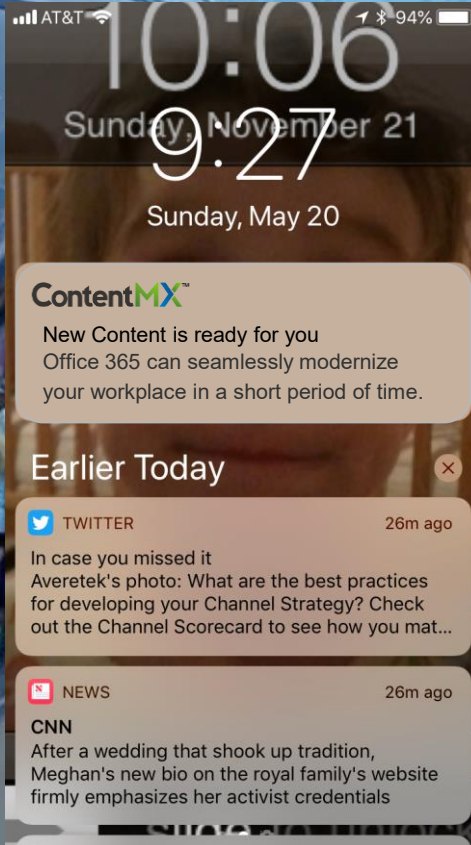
AT&T 94%

10:06
Sunday, November 21
9:27
Sunday, May 20

ContentMX™
New Content is ready for you
Office 365 can seamlessly modernize your workplace in a short period of time.

Earlier Today

TWITTER 26m ago
In case you missed it
Averetek's photo: What are the best practices for developing your Channel Strategy? Check out the Channel Scorecard to see how you mat...

NEWS 26m ago
CNN
After a wedding that shook up tradition, Meghan's new bio on the royal family's website firmly emphasizes her activist credentials